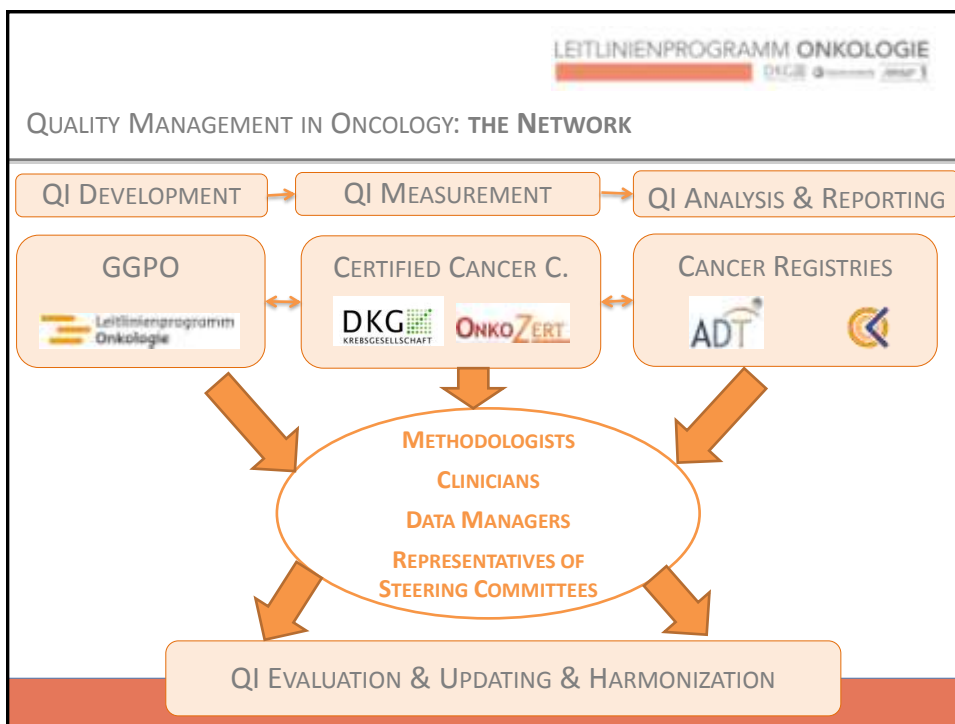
LEITLINIENPROGRAMM ONKOLOGIE

DKG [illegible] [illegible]

QUALITY MANAGEMENT IN ONCOLOGY: THE NETWORK

QI DEVELOPMENT

QI MEASUREMENT

QI ANALYSIS & REPORTING

GGPO

Leitlinienprogramm Onkologie

CERTIFIED CANCER C.

DKG KREBSGESELLSCHAFT

ONKOZERT

CANCER REGISTRIES

ADT

METHODOLOGISTS

CLINICIANS

DATA MANAGERS

REPRESENTATIVES OF STEERING COMMITTEES

QI EVALUATION & UPDATING & HARMONIZATION